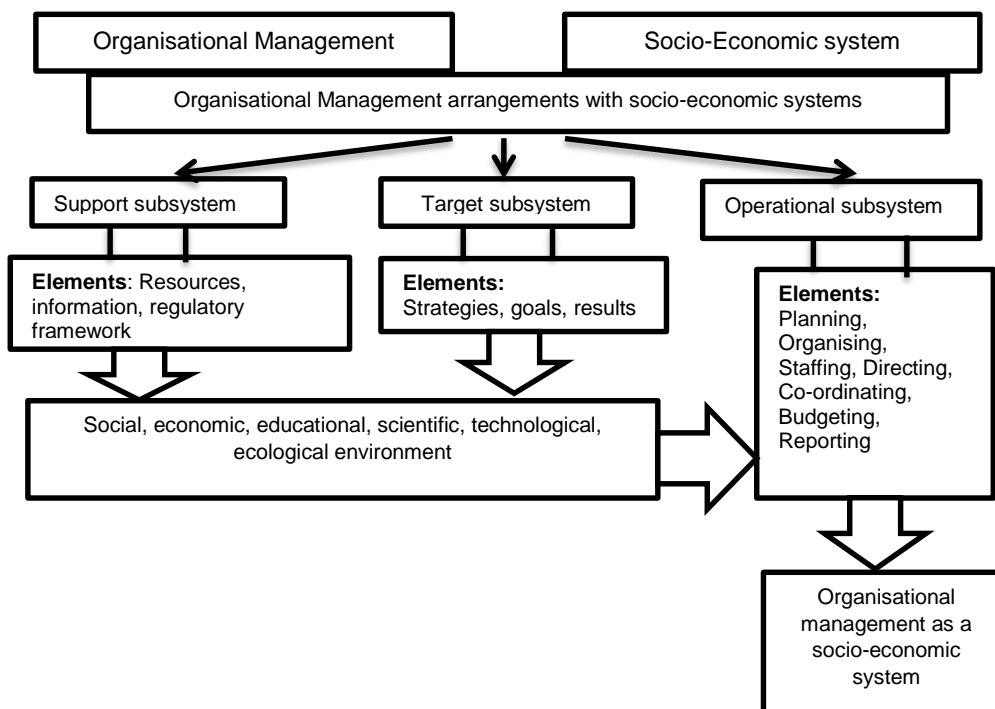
Organisational Management

Socio-Economic system

Organisational Management arrangements with socio-economic systems

Support subsystem

Target subsystem

Operational subsystem

**Elements**: Resources, information, regulatory framework

**Elements:** Strategies, goals, results

**Elements:** Planning, Organising, Staffing, Directing, Co-ordinating, Budgeting, Reporting

Social, economic, educational, scientific, technological, ecological environment

Organisational management as a socio-economic system